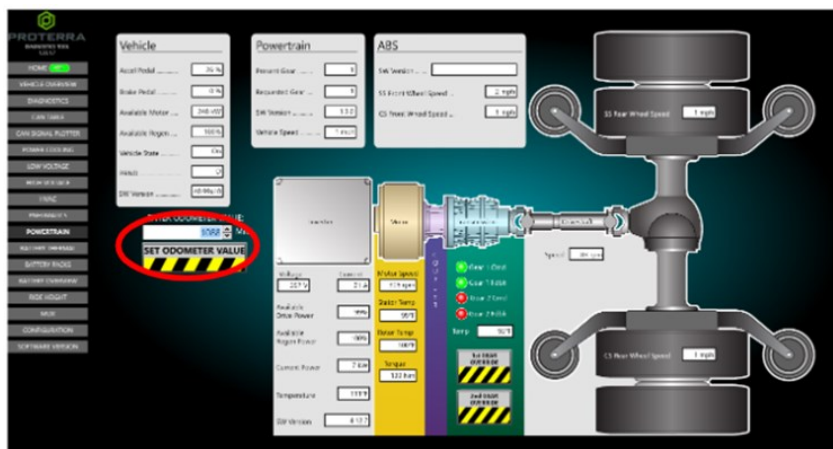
PROTERRA

HOME
VEHICLE OVERVIEW
DIAGNOSTICS
CAN TABLE
CAN SIGNAL PLOTTER
POWER COOLING
LOW VOLTAGE
HVAC
POWERTRAIN
BATTERY PACKS
RIDE HEIGHT
CONFIGURATION
SOFTWARE VERSION

Vehicle
Accel Pedal 26 %
Brake Pedal 0 %
Available Motor
Available Regen 100 %
Vehicle State
PRNDL
SW Version

Powertrain
Present Gear
Requested Gear
SW Version
Vehicle Speed

ABS
SW Version
SS Front Wheel Speed 2 mph
CS Front Wheel Speed 1 mph

SS Rear Wheel Speed 1 mph
CS Rear Wheel Speed 1 mph

ENTER ODOMETER VALUE
1088
SET ODOMETER VALUE

Inverter
Motor
Voltage
Current
Available Drive Power
Available Regen Power
Current Power
Temperature
SW Version
Motor Speed
Stator Temp
Rotor Temp
Torque
Gear 1 Cmd
Gear 1 FDBK
Gear 2 Cmd
Gear 2 FDBK
Temp
Speed